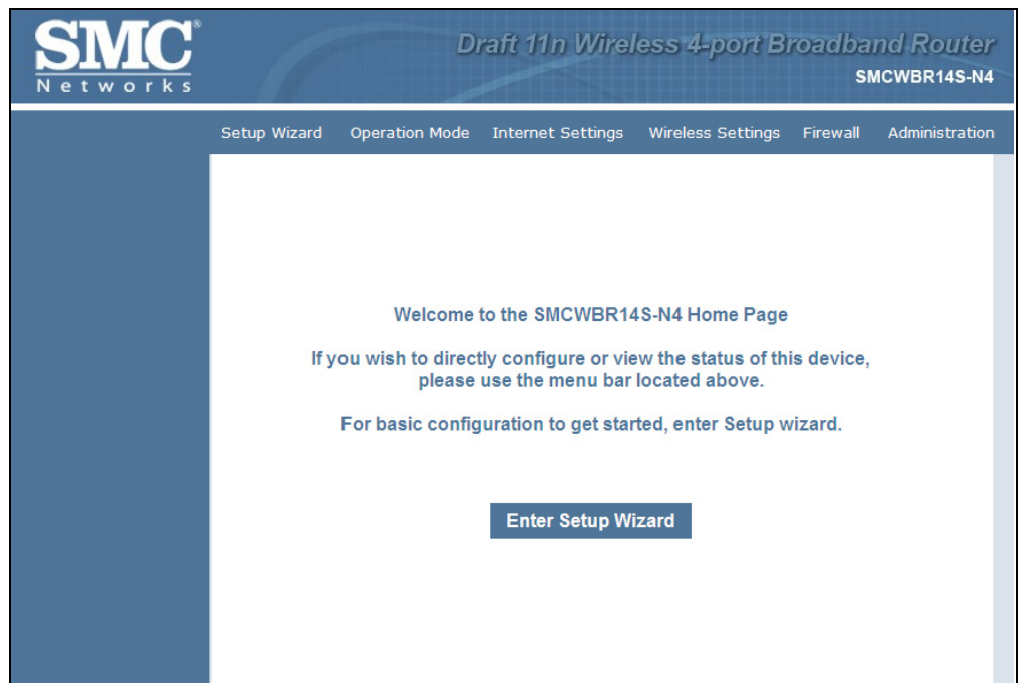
SMC®
Networks

Draft 11n Wireless 4-port Broadband Router
SMCWBR14S-N4

Setup Wizard Operation Mode Internet Settings Wireless Settings Firewall Administration

Welcome to the SMCWBR14S-N4 Home Page

If you wish to directly configure or view the status of this device, please use the menu bar located above.

For basic configuration to get started, enter Setup wizard.

Enter Setup Wizard